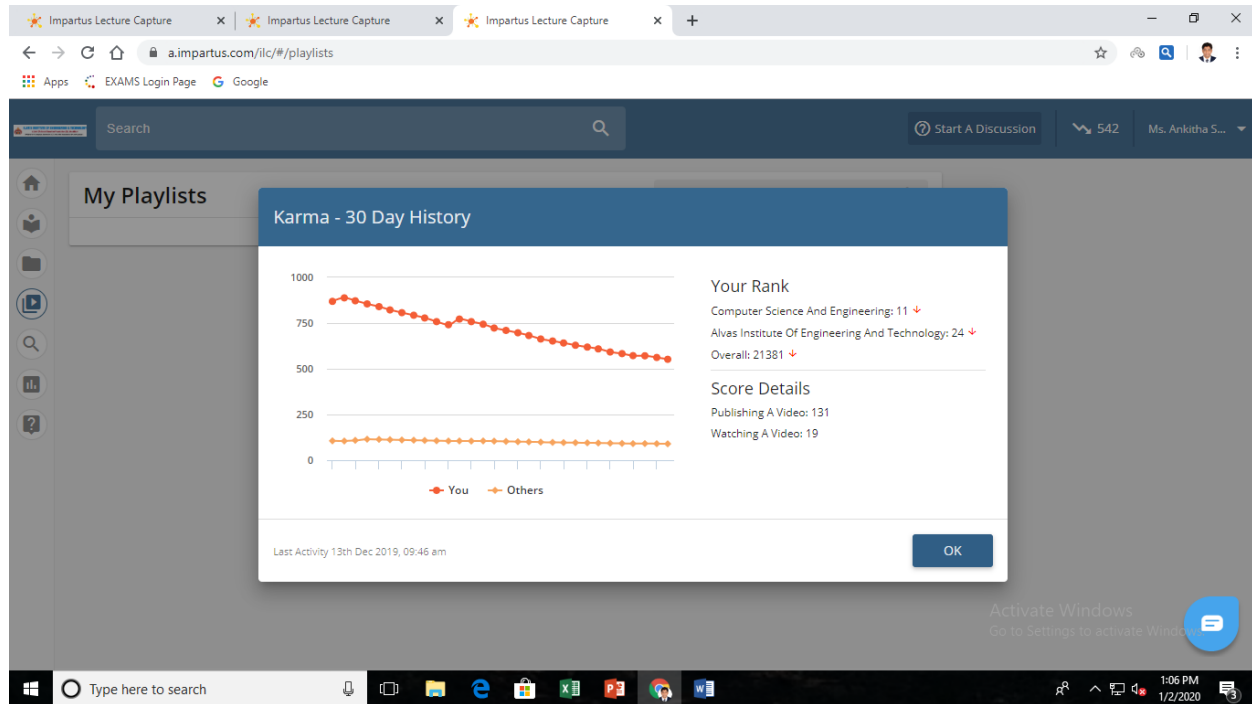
Impartus Lecture Capture
Impartus Lecture Capture
Impartus Lecture Capture

a.impartus.com/ilc/#/playlists

Apps EXAMS Login Page Google

Search

Start A Discussion 542 Ms. Ankitha S...

My Playlists

Karma - 30 Day History

1000
750
500
250
0

You Others

Your Rank
Computer Science And Engineering: 11
Alvas Institute Of Engineering And Technology: 24
Overall: 21381

Score Details
Publishing A Video: 131
Watching A Video: 19

Last Activity 13th Dec 2019, 09:46 am

OK

Activate Windows
Go to Settings to activate Windows.

Type here to search

1:06 PM
1/2/2020